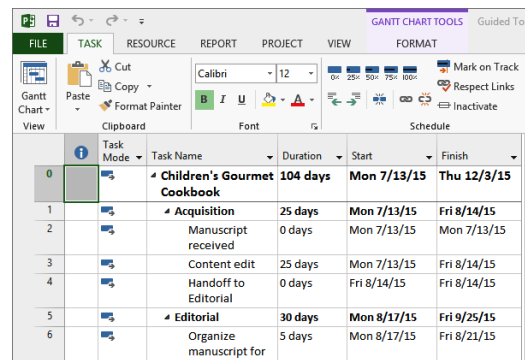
GANTT CHART TOOLS Guided To

FILE TASK RESOURCE REPORT PROJECT VIEW FORMAT

Gantt Chart View
Paste
Cut
Copy
Format Painter
Clipboard
Calibri 12
B I U
Font
0% 25% 50% 75% 100%
Mark on Track
Respect Links
Inactivate
Schedule

| | | Task Mode | Task Name | Duration | Start | Finish |
|---|---|---|---|---|---|---|
| 0 | | | Children's Gourmet Cookbook | 104 days | Mon 7/13/15 | Thu 12/3/15 |
| 1 | | | Acquisition | 25 days | Mon 7/13/15 | Fri 8/14/15 |
| 2 | | | Manuscript received | 0 days | Mon 7/13/15 | Mon 7/13/15 |
| 3 | | | Content edit | 25 days | Mon 7/13/15 | Fri 8/14/15 |
| 4 | | | Handoff to Editorial | 0 days | Fri 8/14/15 | Fri 8/14/15 |
| 5 | | | Editorial | 30 days | Mon 8/17/15 | Fri 9/25/15 |
| 6 | | | Organize manuscript for | 5 days | Mon 8/17/15 | Fri 8/21/15 |